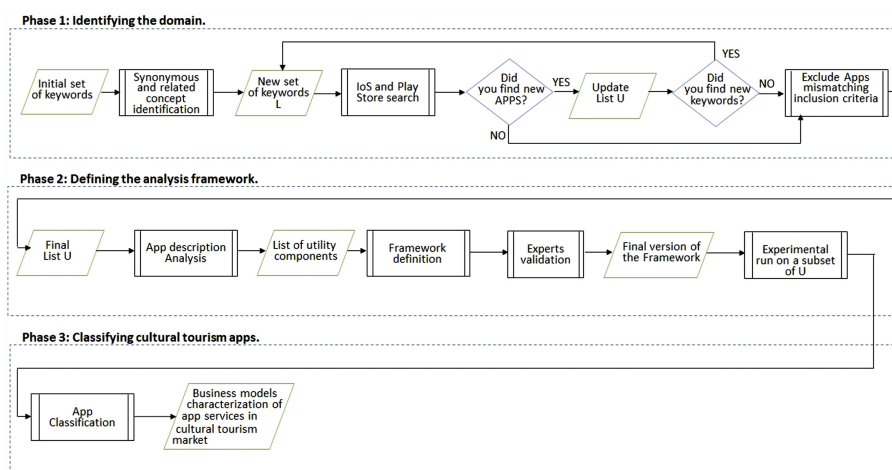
Phase 1: Identifying the domain.

Initial set of keywords

Synonymous and related concept identification

New set of keywords L

IoS and Play Store search

Did you find new APPS?

YES

Update List U

Did you find new keywords?

YES

NO

Exclude Apps mismatching inclusion criteria

NO

Phase 2: Defining the analysis framework.

Final List U

App description Analysis

List of utility components

Framework definition

Experts validation

Final version of the Framework

Experimental run on a subset of U

Phase 3: Classifying cultural tourism apps.

App Classification

Business models characterization of app services in cultural tourism market